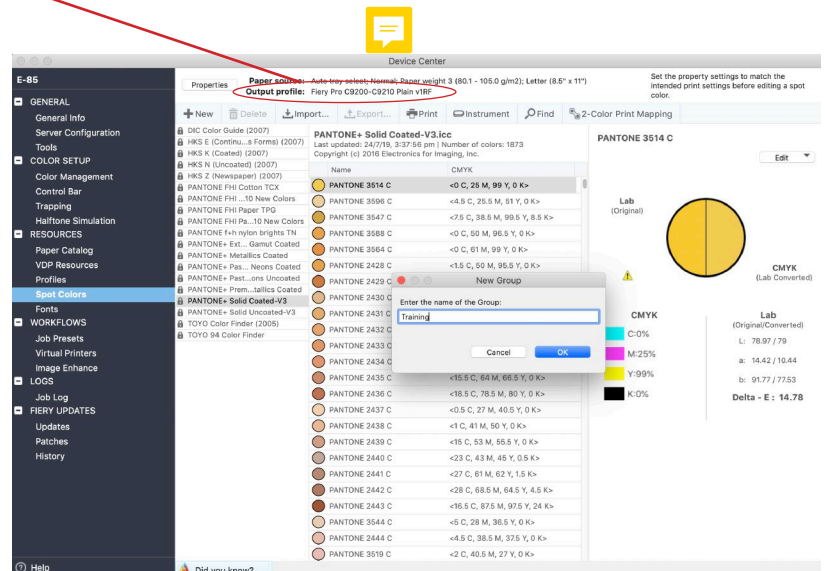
Device Center

E-85

GENERAL
General Info
Server Configuration
Tools
COLOR SETUP
Color Management
Control Bar
Trapping
Halftone Simulation
RESOURCES
Paper Catalog
VDP Resources
Profiles
Spot Colors
Fonts
WORKFLOWS
Job Presets
Virtual Printers
Image Enhance
LOGS
Job Log
FIERY UPDATES
Updates
Patches
History

Help

Properties
Paper source: Auto tray select; Normal; Paper weight 3 (80.1 - 105.0 g/m2); Letter (8.5" x 11")
Output profile: Fiery Pro C9200-C9210 Plain v1RF

Set the property settings to match the intended print settings before editing a spot color.

New | Delete | Import... | Export... | Print | Instrument | Find | 2-Color Print Mapping

DIC Color Guide (2007)
HKS E (Continu...s Forms) (2007)
HKS K (Coated) (2007)
HKS N (Uncoated) (2007)
HKS Z (Newspaper) (2007)
PANTONE FHI Cotton TCX
PANTONE FHI ...10 New Colors
PANTONE FHI Paper TPG
PANTONE FHI Pa...10 New Colors
PANTONE f+h nylon brights TN
PANTONE+ Ext... Gamut Coated
PANTONE+ Metallics Coated
PANTONE+ Pas... Neons Coated
PANTONE+ Past...ons Uncoated
PANTONE+ Prem...tallics Coated
PANTONE+ Solid Coated-V3
PANTONE+ Solid Uncoated-V3
TOYO Color Finder (2005)
TOYO 94 Color Finder

PANTONE+ Solid Coated-V3.icc
Last updated: 24/7/19, 3:37:56 pm | Number of colors: 1873
Copyright (c) 2016 Electronics for Imaging, Inc.

| Name | CMYK |
|---|---|
| PANTONE 3514 C | <0 C, 25 M, 99 Y, 0 K> |
| PANTONE 3596 C | <4.5 C, 25.5 M, 51 Y, 0 K> |
| PANTONE 3547 C | <7.5 C, 38.5 M, 99.5 Y, 8.5 K> |
| PANTONE 3588 C | <0 C, 50 M, 96.5 Y, 0 K> |
| PANTONE 3564 C | <0 C, 61 M, 99 Y, 0 K> |
| PANTONE 2428 C | <1.5 C, 50 M, 95.5 Y, 0 K> |
| PANTONE 2429 C | |
| PANTONE 2430 C | |
| PANTONE 2431 C | |
| PANTONE 2432 C | |
| PANTONE 2433 C | |
| PANTONE 2434 C | |
| PANTONE 2435 C | <15.5 C, 64 M, 66.5 Y, 0 K> |
| PANTONE 2436 C | <18.5 C, 78.5 M, 80 Y, 0 K> |
| PANTONE 2437 C | <0.5 C, 27 M, 40.5 Y, 0 K> |
| PANTONE 2438 C | <1 C, 41 M, 50 Y, 0 K> |
| PANTONE 2439 C | <15 C, 53 M, 55.5 Y, 0 K> |
| PANTONE 2440 C | <23 C, 43 M, 45 Y, 0.5 K> |
| PANTONE 2441 C | <27 C, 61 M, 62 Y, 1.5 K> |
| PANTONE 2442 C | <28 C, 68.5 M, 64.5 Y, 4.5 K> |
| PANTONE 2443 C | <16.5 C, 87.5 M, 97.5 Y, 24 K> |
| PANTONE 3544 C | <5 C, 28 M, 36.5 Y, 0 K> |
| PANTONE 2444 C | <4.5 C, 38.5 M, 37.5 Y, 0 K> |
| PANTONE 3519 C | <2 C, 40.5 M, 27 Y, 0 K> |

New Group
Enter the name of the Group:
Training
Cancel
OK

PANTONE 3514 C
Edit
Lab
(Original)
CMYK
(Lab Converted)
CMYK
C:0%
M:25%
Y:99%
K:0%
Lab
(Original/Converted)
L: 78.97 / 79
a: 14.42 / 10.44
b: 91.77 / 77.53
Delta - E : 14.78

Did you know?